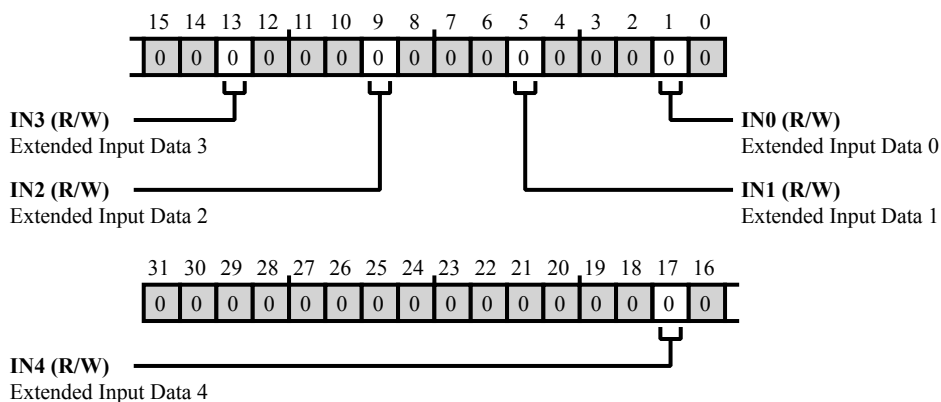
15 14 13 12 11 10 9 8 7 6 5 4 3 2 1 0

| 0 | 0 | 0 | 0 | 0 | 0 | 0 | 0 | 0 | 0 | 0 | 0 | 0 | 0 | 0 | 0 |
|---|---|---|---|---|---|---|---|---|---|---|---|---|---|---|---|

**IN3 (R/W)**
Extended Input Data 3

**IN0 (R/W)**
Extended Input Data 0

**IN2 (R/W)**
Extended Input Data 2

**IN1 (R/W)**
Extended Input Data 1

31 30 29 28 27 26 25 24 23 22 21 20 19 18 17 16

| 0 | 0 | 0 | 0 | 0 | 0 | 0 | 0 | 0 | 0 | 0 | 0 | 0 | 0 | 0 | 0 |
|---|---|---|---|---|---|---|---|---|---|---|---|---|---|---|---|

**IN4 (R/W)**
Extended Input Data 4